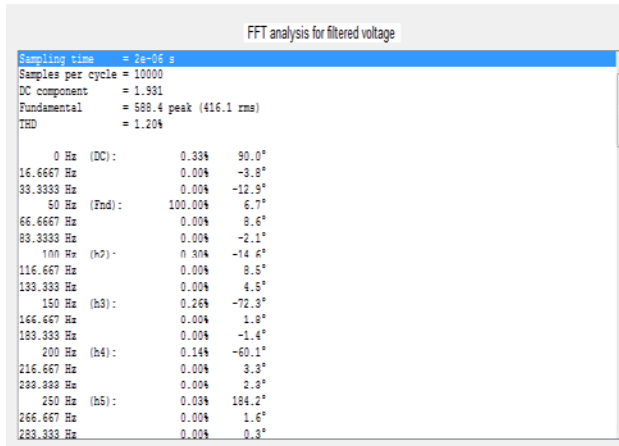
FFT analysis for filtered voltage

Sampling time = 2e-06 s
Samples per cycle = 10000
DC component = 1.931
Fundamental = 588.4 peak (416.1 rms)
THD = 1.20%

| | | | |
|---|---|---|---|
| 0 Hz | (DC): | 0.33% | 90.0° |
| 16.6667 Hz | | 0.00% | -3.8° |
| 33.3333 Hz | | 0.00% | -12.9° |
| 50 Hz | (Fnd): | 100.00% | 6.7° |
| 66.6667 Hz | | 0.00% | 8.6° |
| 83.3333 Hz | | 0.00% | -2.1° |
| 100 Hz | (h2): | 0.30% | -14.6° |
| 116.667 Hz | | 0.00% | 8.5° |
| 133.333 Hz | | 0.00% | 4.5° |
| 150 Hz | (h3): | 0.26% | -72.3° |
| 166.667 Hz | | 0.00% | 1.8° |
| 183.333 Hz | | 0.00% | -1.4° |
| 200 Hz | (h4): | 0.14% | -60.1° |
| 216.667 Hz | | 0.00% | 3.3° |
| 233.333 Hz | | 0.00% | 2.3° |
| 250 Hz | (h5): | 0.03% | 184.2° |
| 266.667 Hz | | 0.00% | 1.6° |
| 283.333 Hz | | 0.00% | 0.3° |